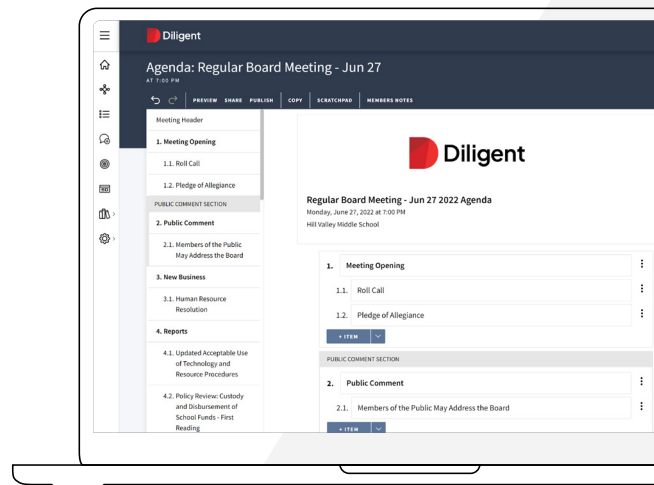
Diligent

Agenda: Regular Board Meeting - Jun 27

AT 7:00 PM

PREVIEW SHARE PUBLISH COPY SCRATCHPAD MEMBERS NOTES

Meeting Header

1. Meeting Opening

1.1. Roll Call

1.2. Pledge of Allegiance

PUBLIC COMMENT SECTION

2. Public Comment

2.1. Members of the Public May Address the Board

3. New Business

3.1. Human Resource Resolution

4. Reports

4.1. Updated Acceptable Use of Technology and Resource Procedures

4.2. Policy Review: Custody and Disbursement of School Funds - First Reading

Diligent

Regular Board Meeting - Jun 27 2022 Agenda

Monday, June 27, 2022 at 7:00 PM

Hill Valley Middle School

1. Meeting Opening

1.1. Roll Call

1.2. Pledge of Allegiance

+ ITEM

PUBLIC COMMENT SECTION

2. Public Comment

2.1. Members of the Public May Address the Board

+ ITEM